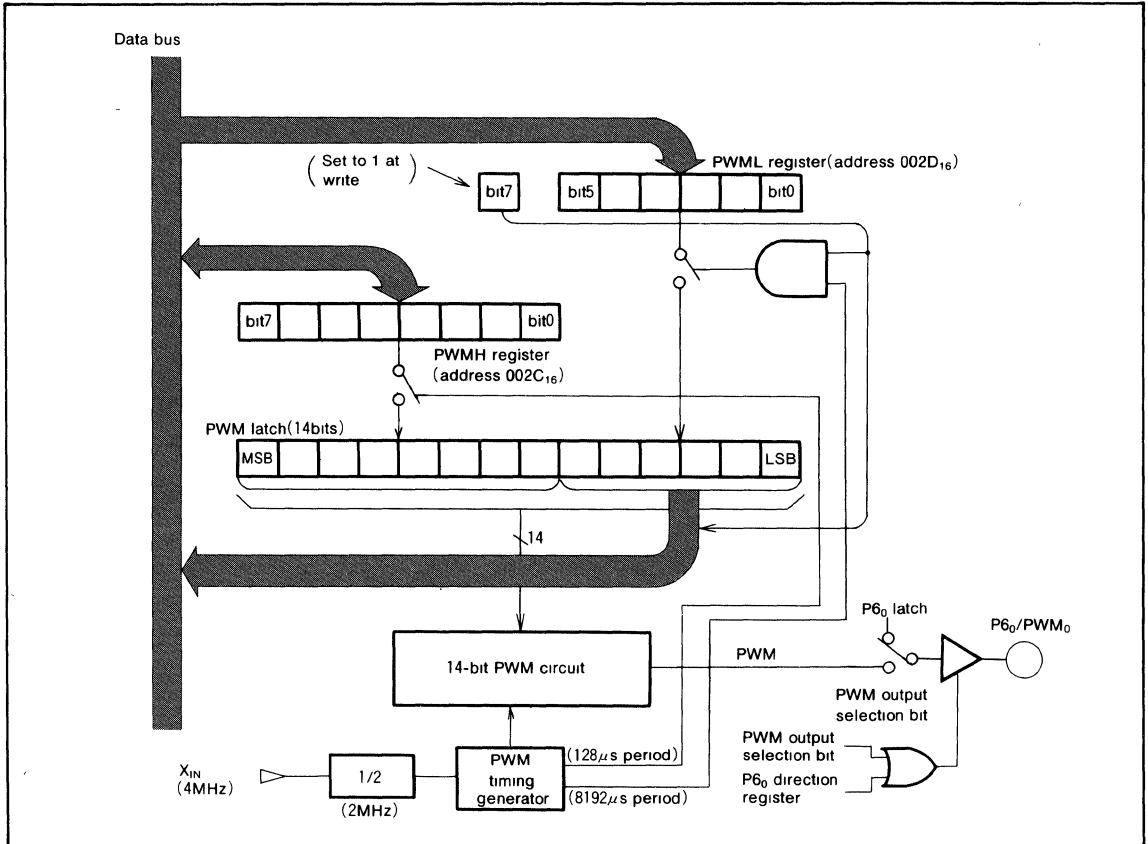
Data bus

( Set to 1 at write )

bit7

bit5

bit0

PWML register(address $002D_{16}$)

bit7

bit0

PWMH register (address $002C_{16}$)

PWM latch(14bits)

MSB

LSB

14

14-bit PWM circuit

PWM

P6$_0$ latch

P6$_0$/PWM$_0$

PWM output selection bit

PWM output selection bit

P6$_0$ direction register

$X_{IN}$ (4MHz)

1/2

(2MHz)

PWM timing generator

(128$\mu$s period)

(8192$\mu$s period)